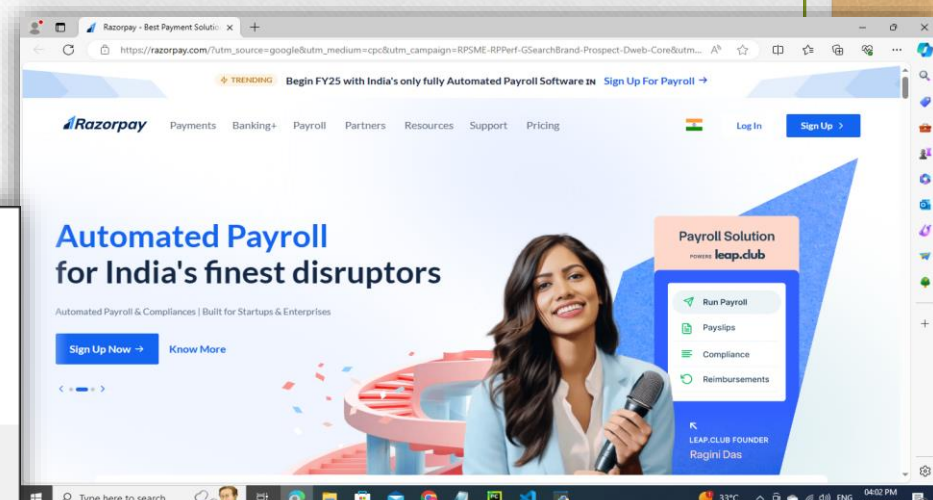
Razorpay - Best Payment Solutio ×

https://razorpay.com/?utm_source=google&utm_medium=cpc&utm_campaign=RPSME-RPPerf-GSearchBrand-Prospect-Dweb-Core&utm...

TRENDING Begin FY25 with India's only fully Automated Payroll Software IN Sign Up For Payroll →

Razorpay Payments Banking+ Payroll Partners Resources Support Pricing Log In Sign Up >

Automated Payroll for India's finest disruptors

Automated Payroll & Compliances | Built for Startups & Enterprises

Sign Up Now → Know More

Payroll Solution
POWERS leap.club

Run Payroll
Payslips
Compliance
Reimbursements

LEAP.CLUB FOUNDER
Ragini Das

Type here to search

33°C ENG 04:02 PM